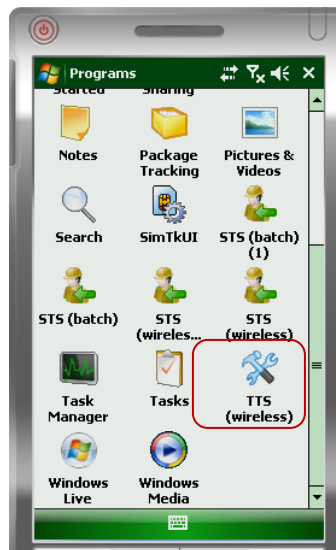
Programs

Started Sharing

Notes
Package Tracking
Pictures & Videos
Search
SimTkUI
STS (batch) (1)
STS (batch)
STS (wireles...
STS (wireless)
Task Manager
Tasks
TTS (wireless)
Windows Live
Windows Media